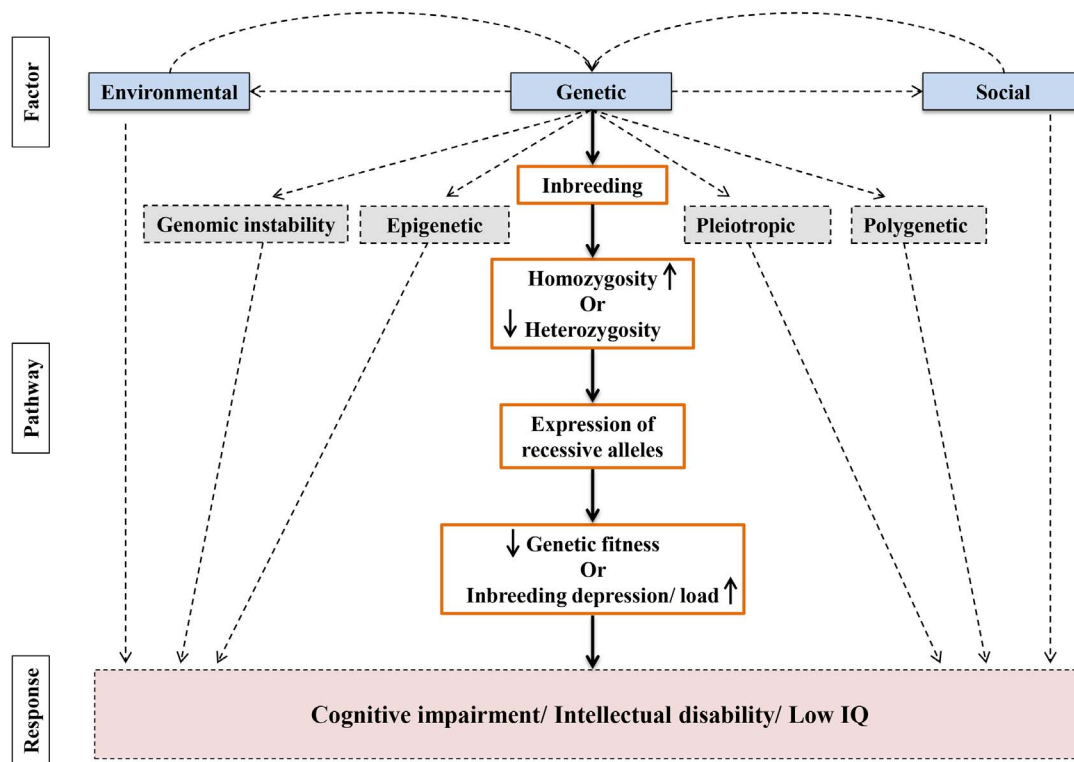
Factor

Environmental

Genetic

Social

Inbreeding

Genomic instability

Epigenetic

Pleiotropic

Polygenetic

Pathway

Homozygosity ↑
Or
↓ Heterozygosity

Expression of recessive alleles

↓ Genetic fitness
Or
Inbreeding depression/ load ↑

Response

Cognitive impairment/ Intellectual disability/ Low IQ